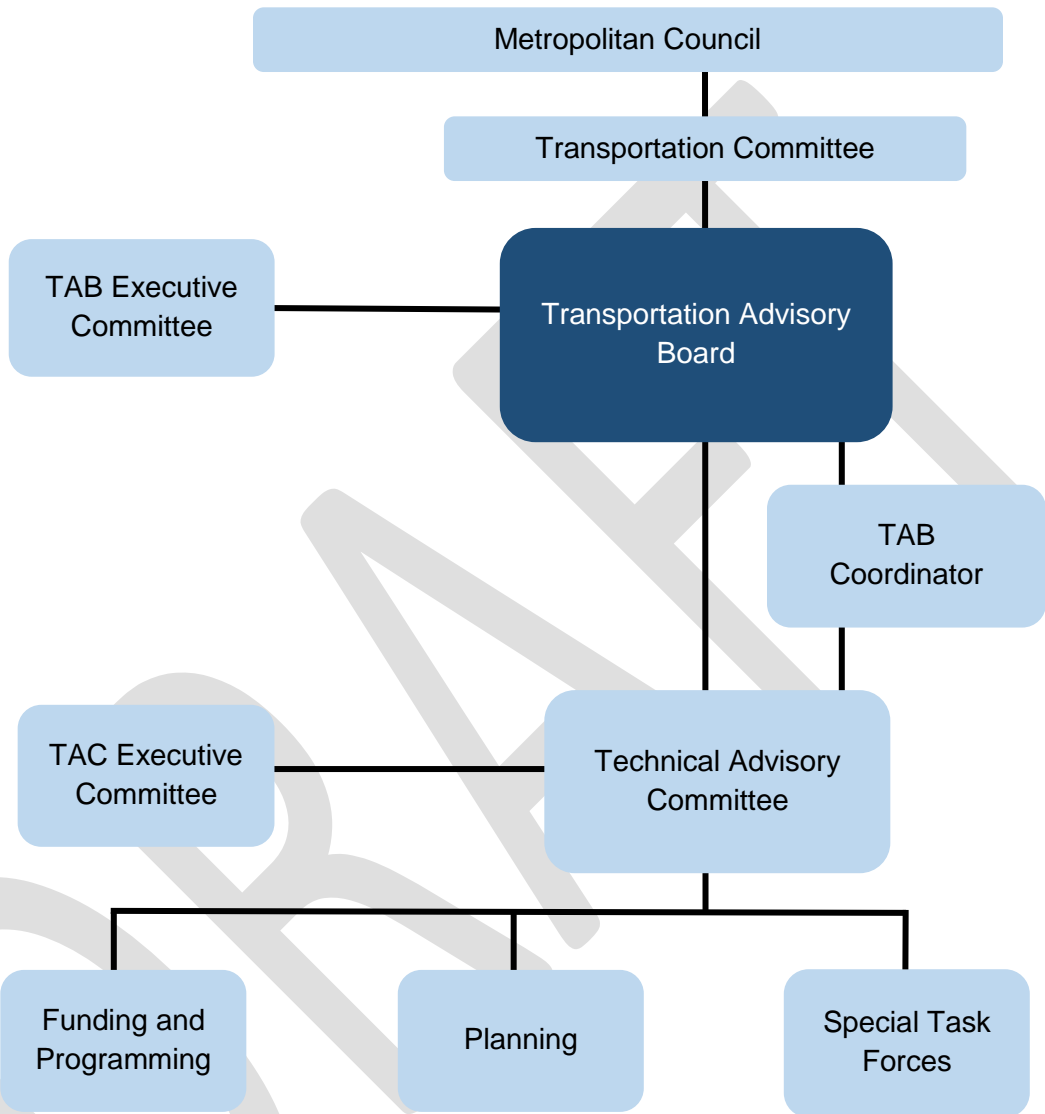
Metropolitan Council

Transportation Committee

TAB Executive Committee

Transportation Advisory Board

TAB Coordinator

TAC Executive Committee

Technical Advisory Committee

Funding and Programming

Planning

Special Task Forces

DRAFT